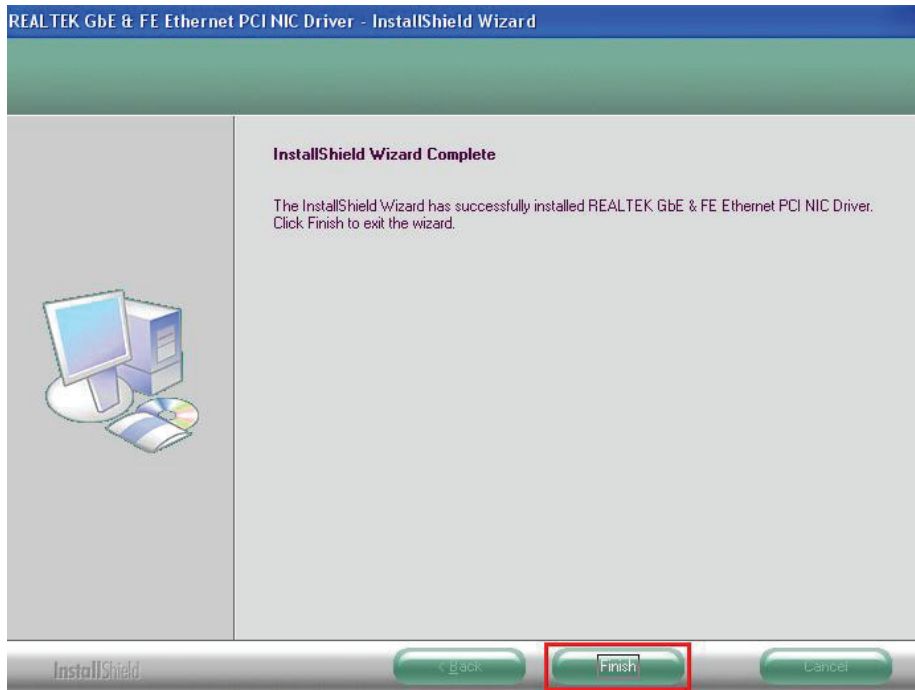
REALTEK GbE & FE Ethernet PCI NIC Driver - InstallShield Wizard

InstallShield Wizard Complete

The InstallShield Wizard has successfully installed REALTEK GbE & FE Ethernet PCI NIC Driver. Click Finish to exit the wizard.

InstallShield

< Back

Finish

Cancel